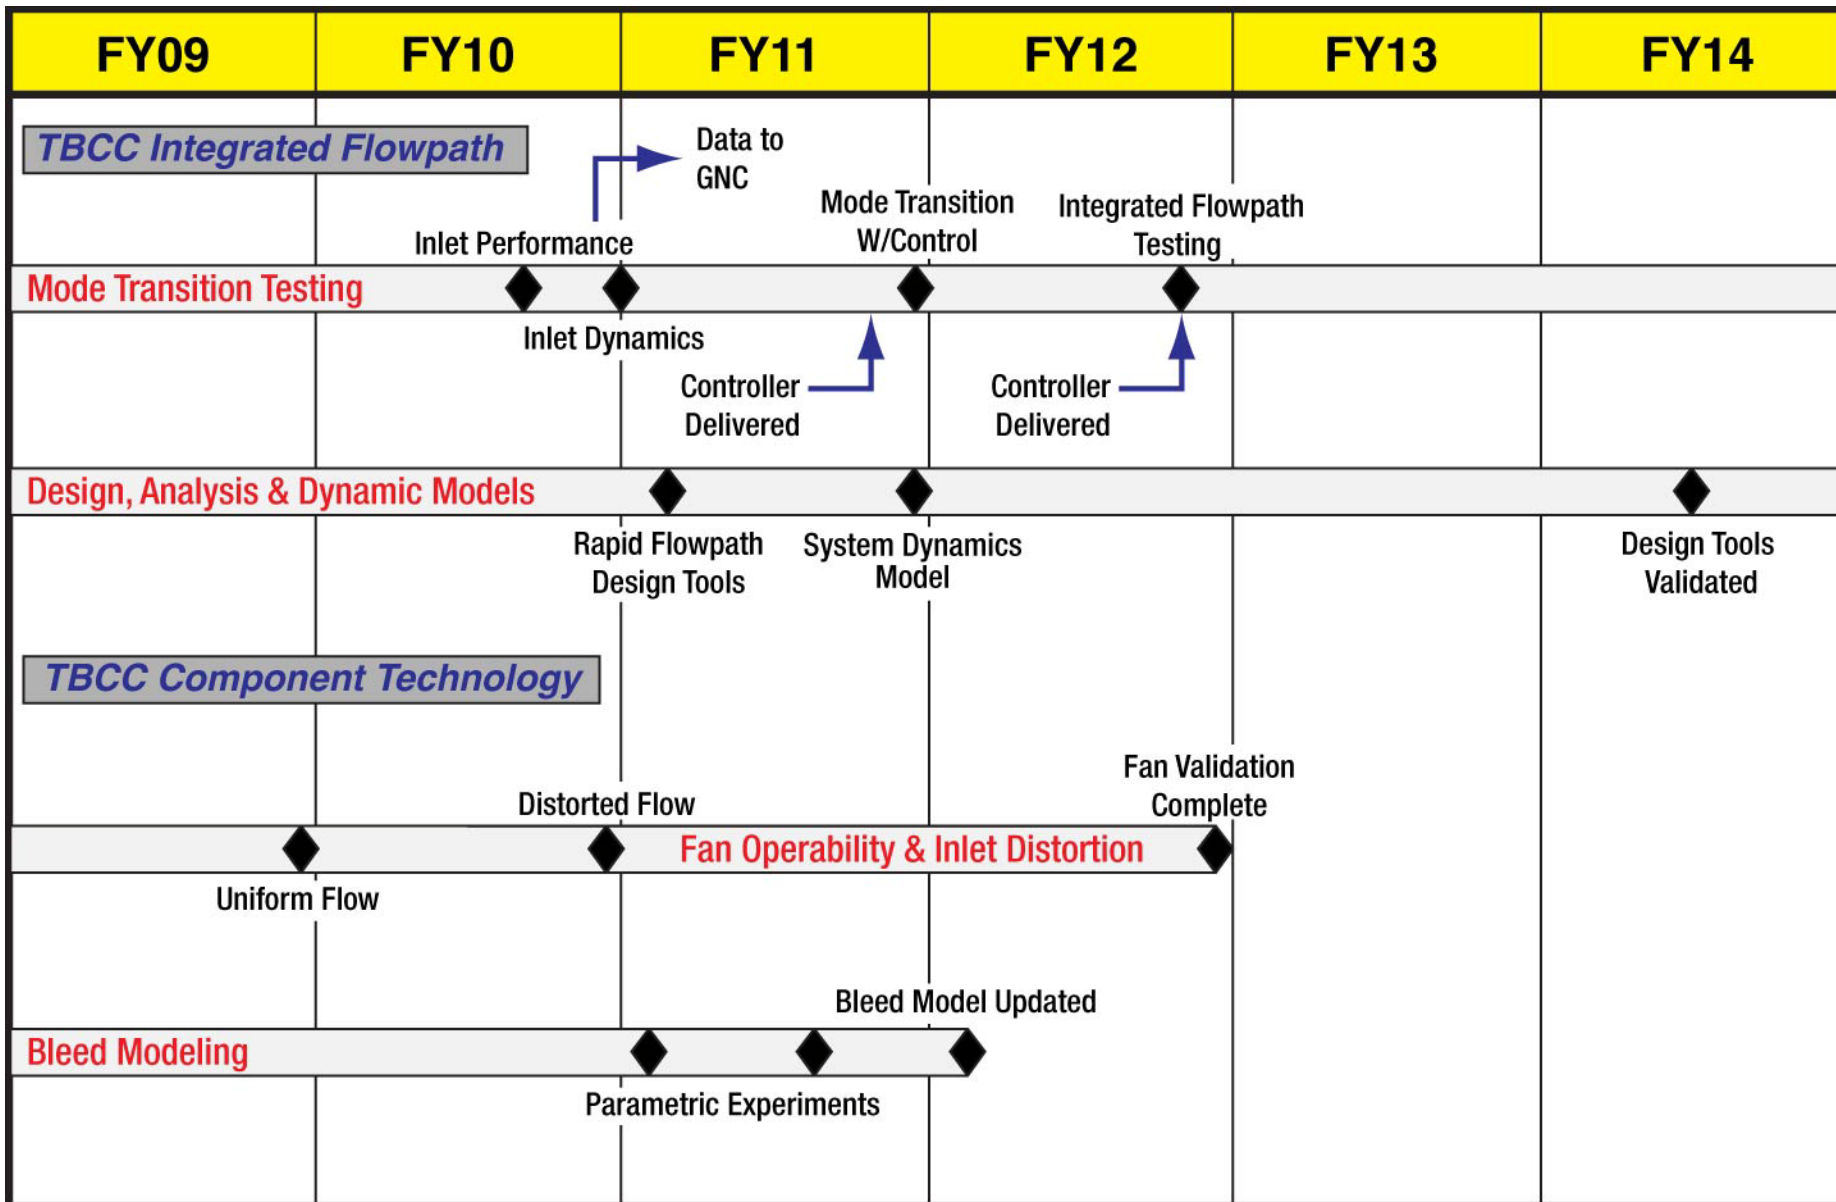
| FY09 | FY10 | FY11 | FY12 | FY13 | FY14 |
|---|---|---|---|---|---|

TBCC Integrated Flowpath

Data to GNC

Mode Transition W/Control

Integrated Flowpath Testing

Inlet Performance

Mode Transition Testing

Inlet Dynamics

Controller Delivered

Controller Delivered

Design, Analysis & Dynamic Models

Rapid Flowpath Design Tools

System Dynamics Model

Design Tools Validated

TBCC Component Technology

Fan Validation Complete

Distorted Flow

Fan Operability & Inlet Distortion

Uniform Flow

Bleed Model Updated

Bleed Modeling

Parametric Experiments